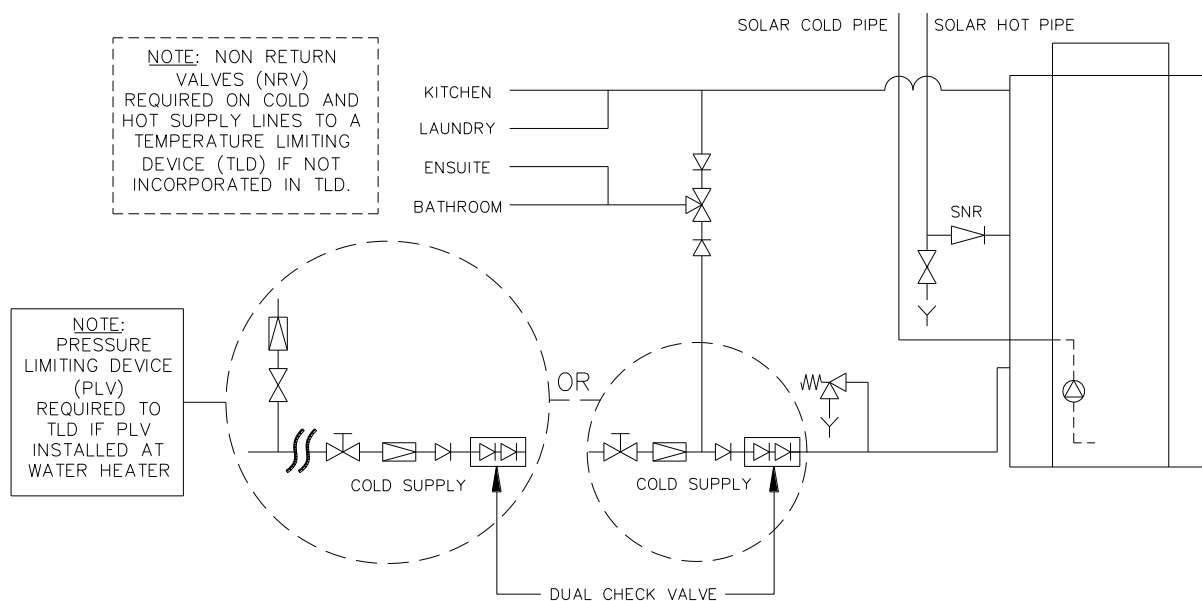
NOTE: NON RETURN VALVES (NRV) REQUIRED ON COLD AND HOT SUPPLY LINES TO A TEMPERATURE LIMITING DEVICE (TLD) IF NOT INCORPORATED IN TLD.

SOLAR COLD PIPE

SOLAR HOT PIPE

KITCHEN

LAUNDRY

ENSUITE

BATHROOM

SNR

NOTE: PRESSURE LIMITING DEVICE (PLV) REQUIRED TO TLD IF PLV INSTALLED AT WATER HEATER

OR

COLD SUPPLY

COLD SUPPLY

DUAL CHECK VALVE